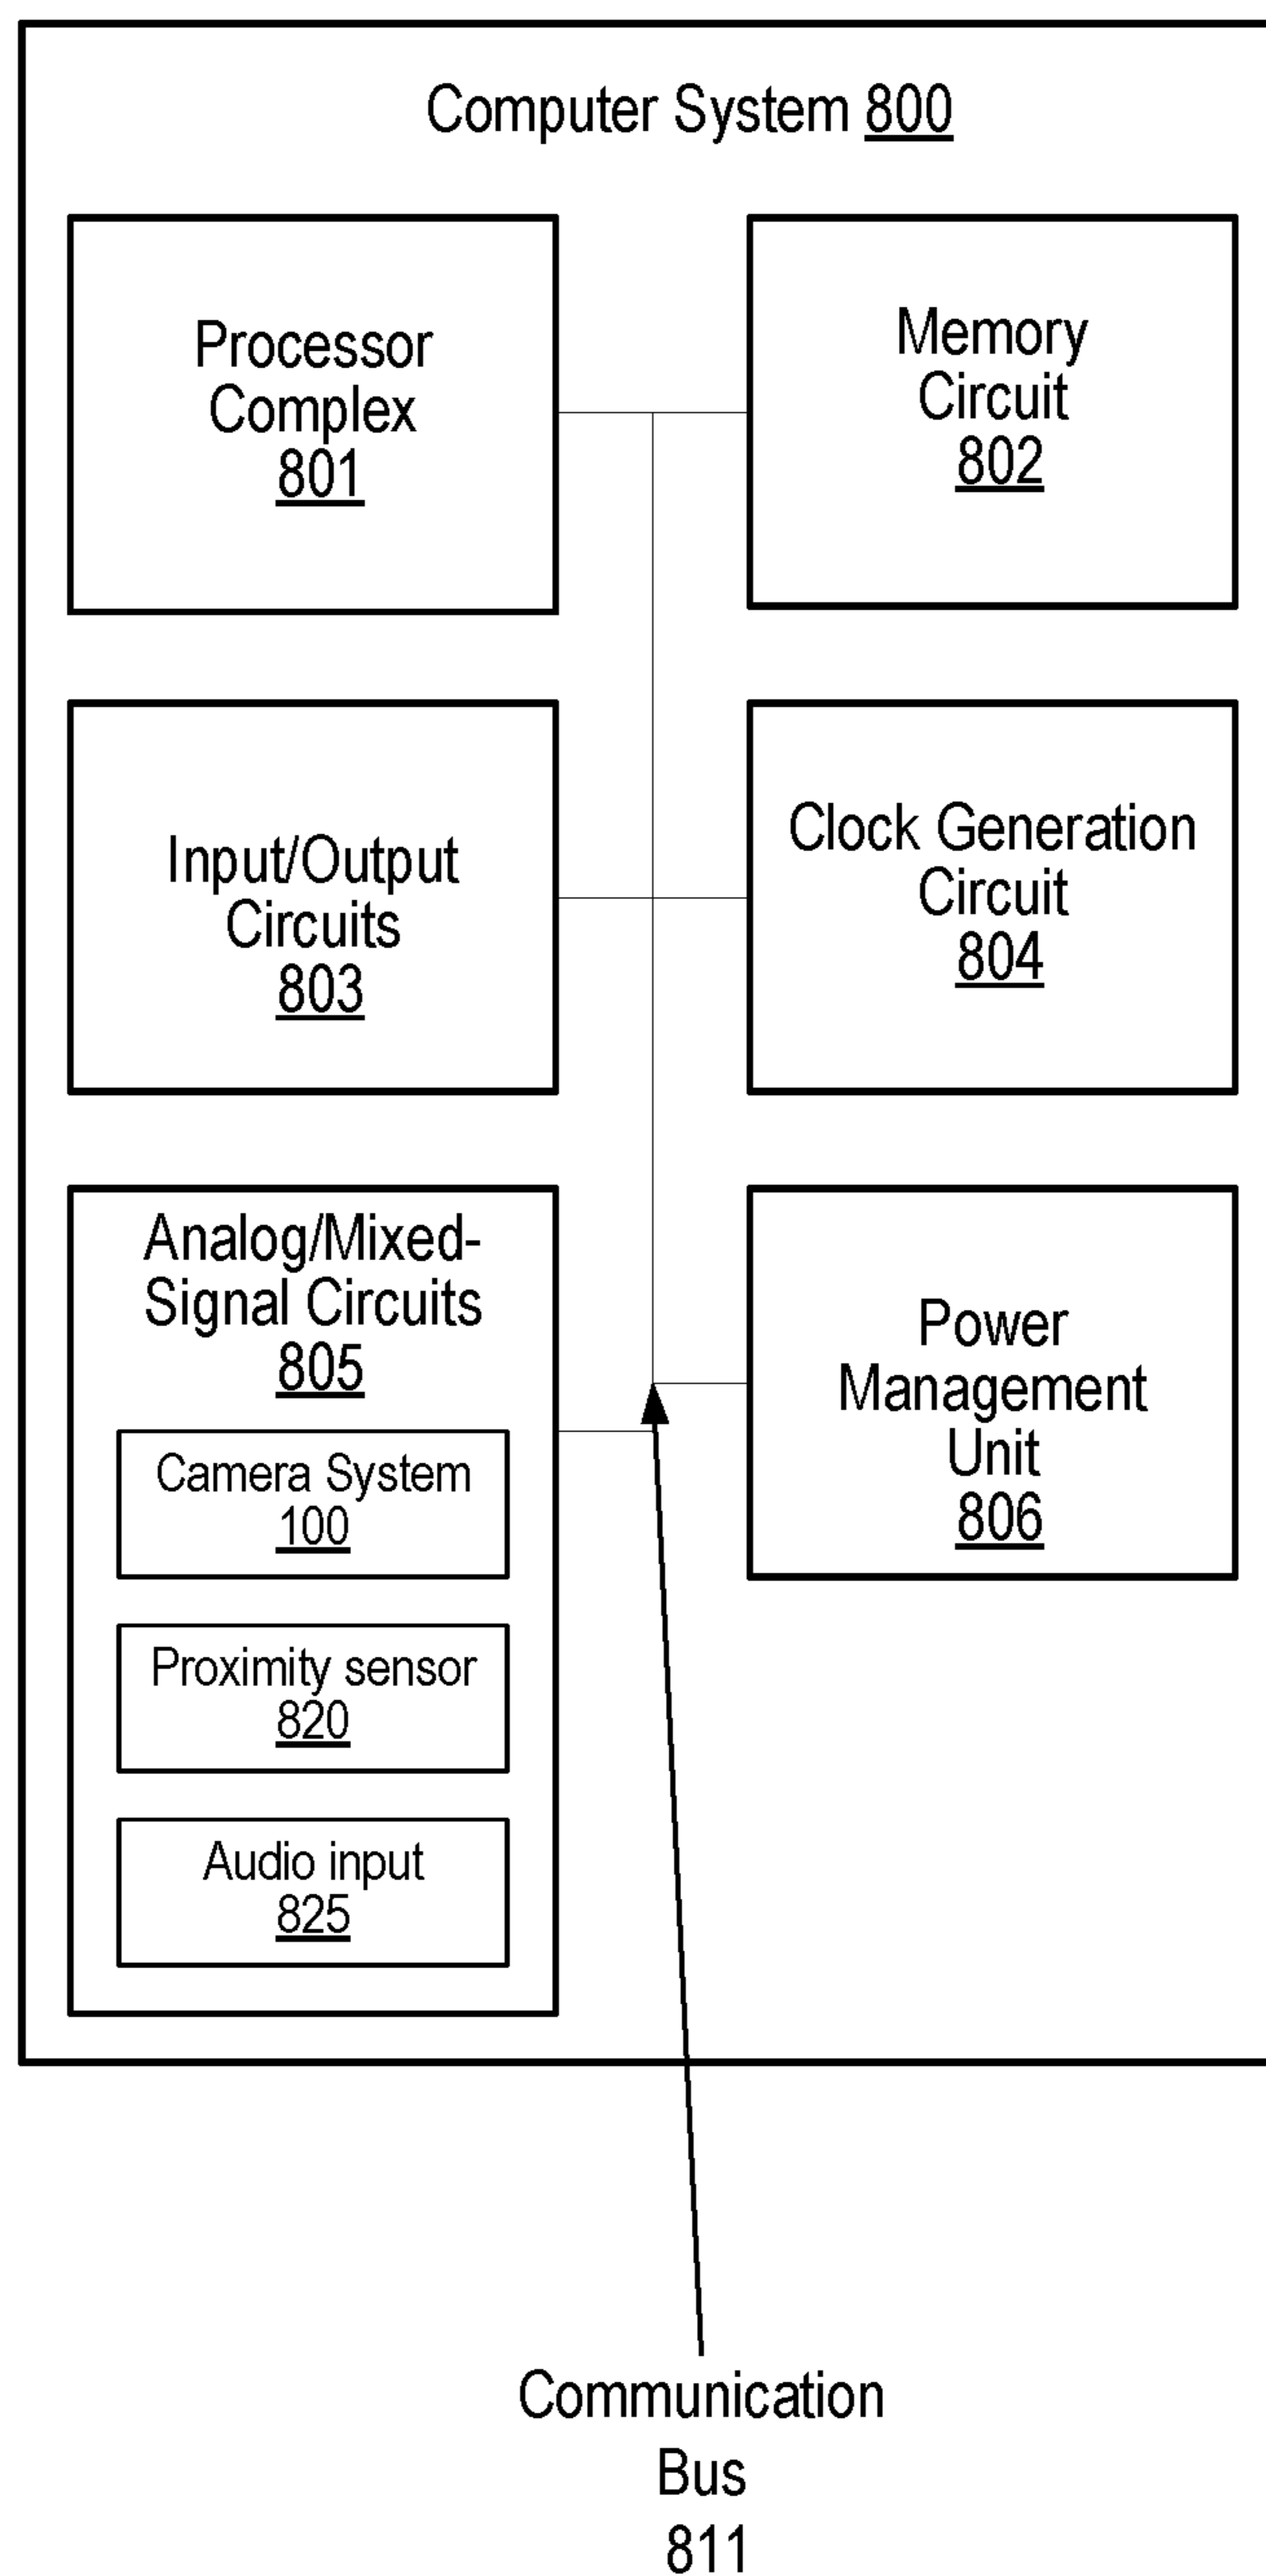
Computer System 800

Processor Complex 801

Memory Circuit 802

Input/Output Circuits 803

Clock Generation Circuit 804

Analog/Mixed-Signal Circuits 805

Camera System 100

Proximity sensor 820

Audio input 825

Power Management Unit 806

Communication Bus 811